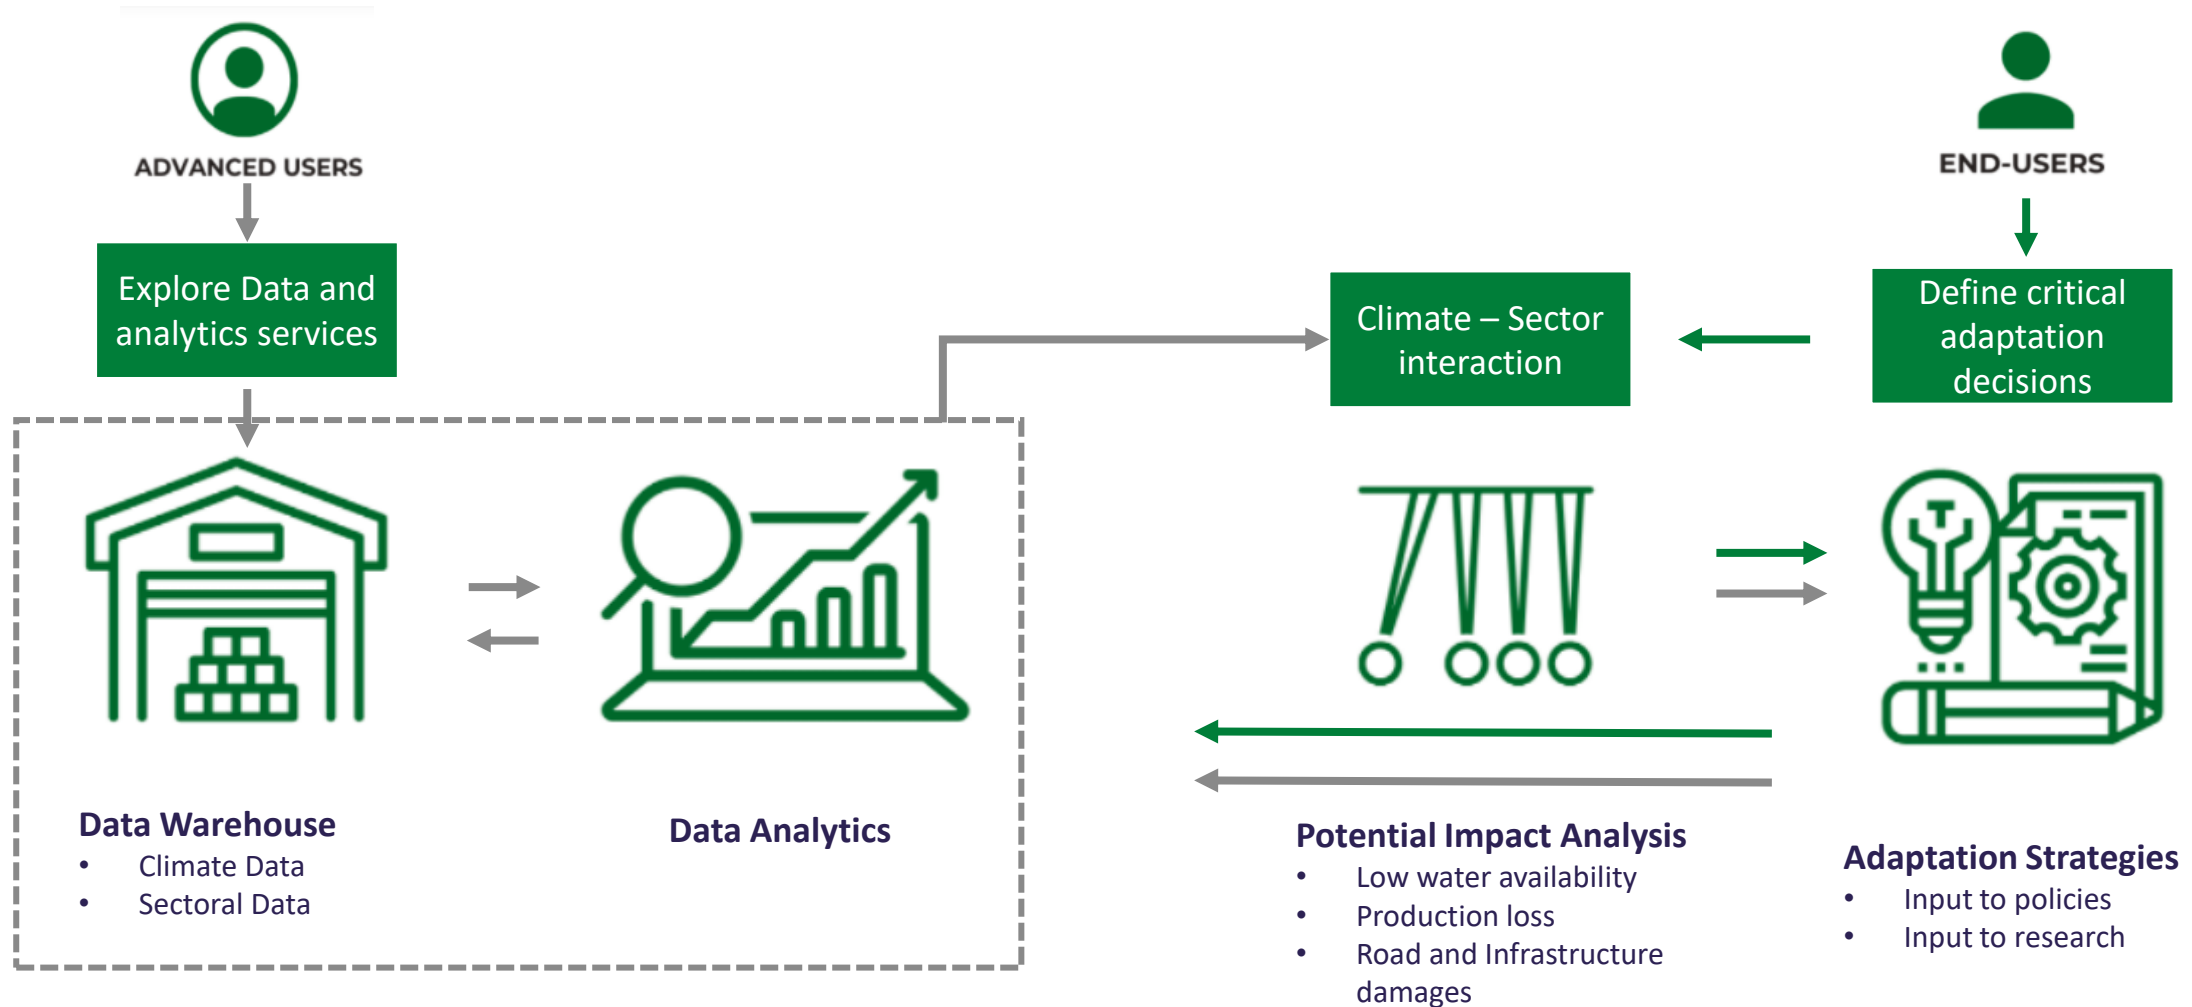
ADVANCED USERS

Explore Data and analytics services

END-USERS

Define critical adaptation decisions

Climate – Sector interaction

Data Warehouse
- Climate Data
- Sectoral Data

Data Analytics

Potential Impact Analysis
- Low water availability
- Production loss
- Road and Infrastructure damages

Adaptation Strategies
- Input to policies
- Input to research